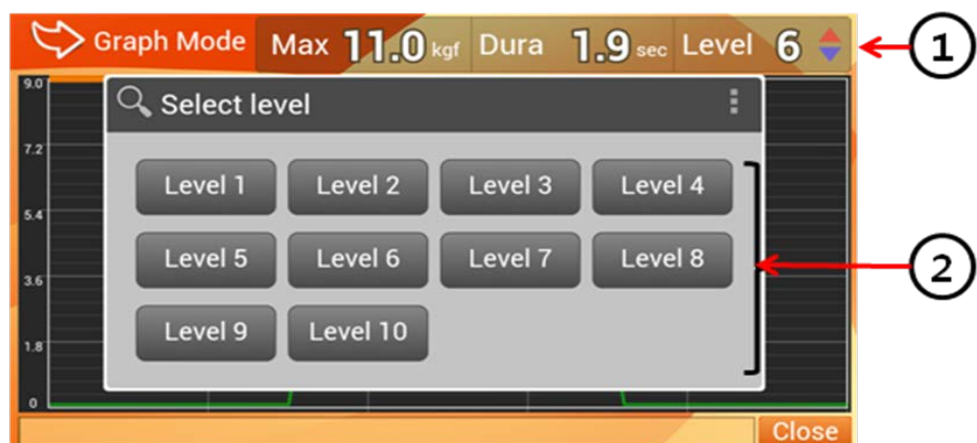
Graph Mode Max 11.0 kgf Dura 1.9 sec Level 6

1

9.0
7.2
5.4
3.6
1.8
0

Select level

| Level 1 | Level 2 | Level 3 | Level 4 |
|---|---|---|---|
| Level 5 | Level 6 | Level 7 | Level 8 |
| Level 9 | Level 10 | | |

2

Close